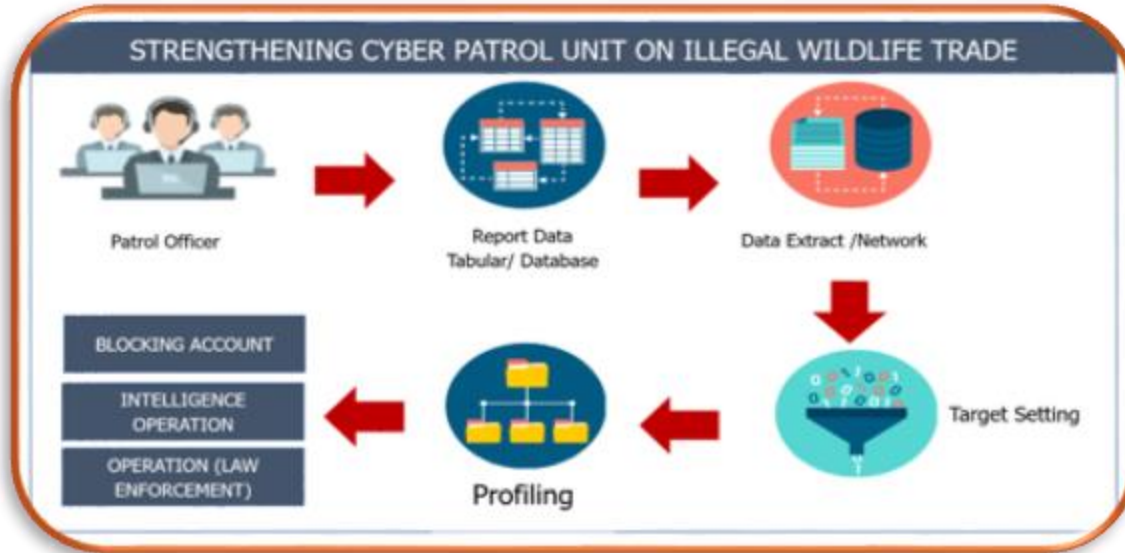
STRENGTHENING CYBER PATROL UNIT ON ILLEGAL WILDLIFE TRADE

Patrol Officer

Report Data Tabular/ Database

Data Extract /Network

Target Setting

Profiling

BLOCKING ACCOUNT

INTELLIGENCE OPERATION

OPERATION (LAW ENFORCEMENT)